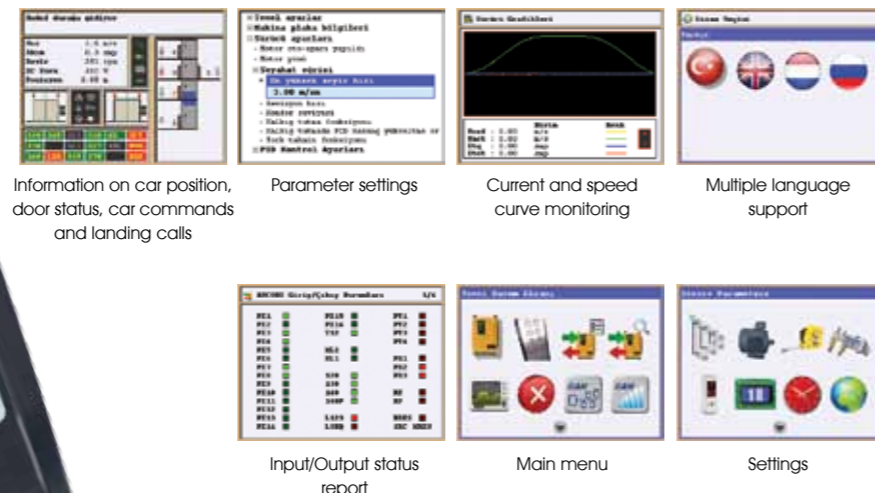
Information on car position, door status, car commands and landing calls

Parameter settings

Current and speed curve monitoring

Multiple language support

Input/Output status report

Main menu

Settings